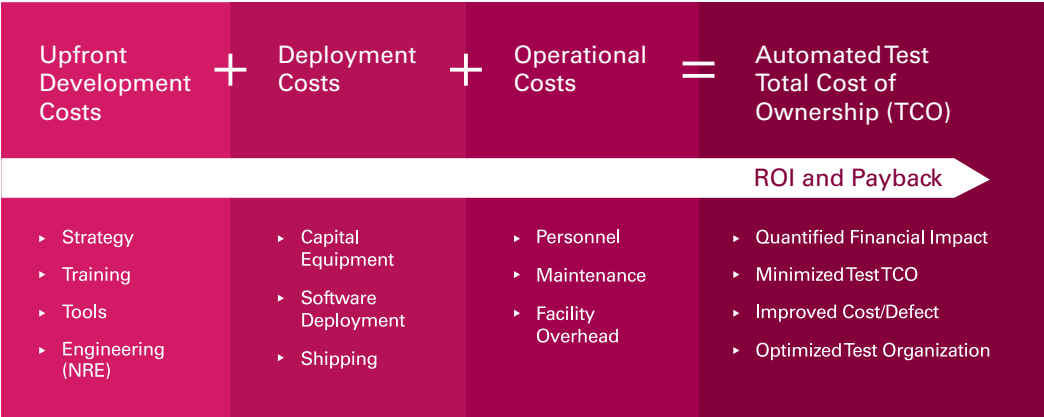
Upfront Development Costs + Deployment Costs + Operational Costs = Automated Test Total Cost of Ownership (TCO)

ROI and Payback

- Strategy
- Training
- Tools
- Engineering (NRE)

- Capital Equipment
- Software Deployment
- Shipping

- Personnel
- Maintenance
- Facility Overhead

- Quantified Financial Impact
- Minimized Test TCO
- Improved Cost/Defect
- Optimized Test Organization